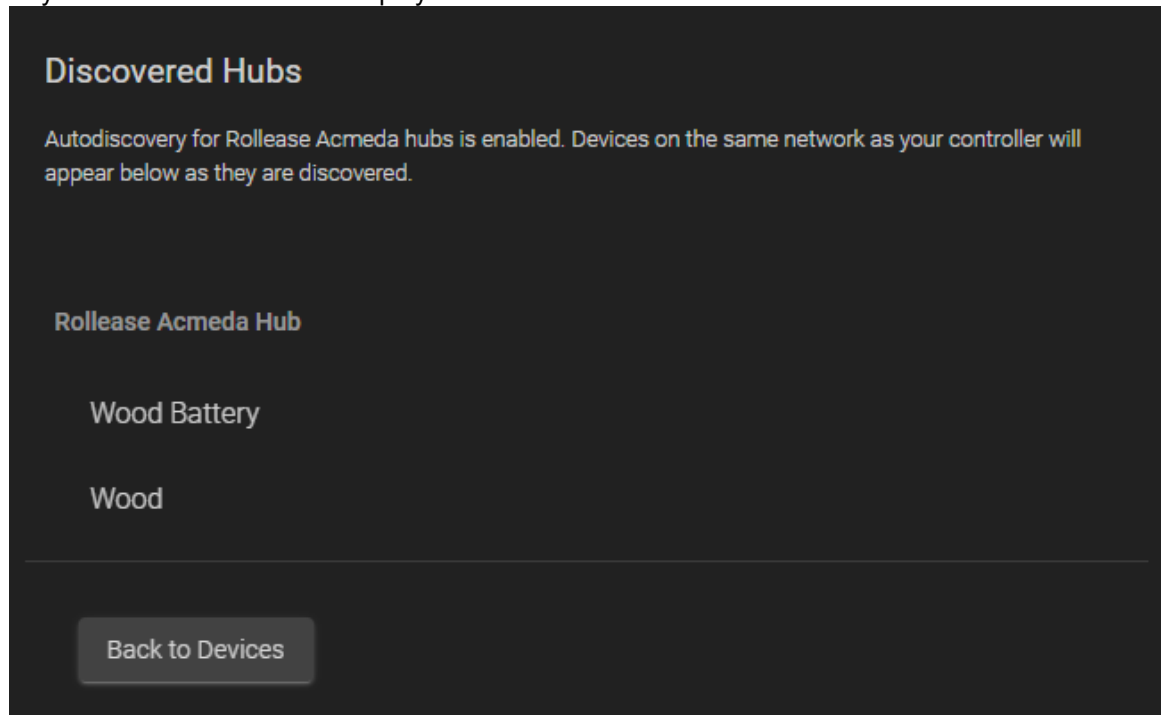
Discovered Hubs

Autodiscovery for Rollease Acmeda hubs is enabled. Devices on the same network as your controller will appear below as they are discovered.

Rollease Acmeda Hub

Wood Battery

Wood

Back to Devices